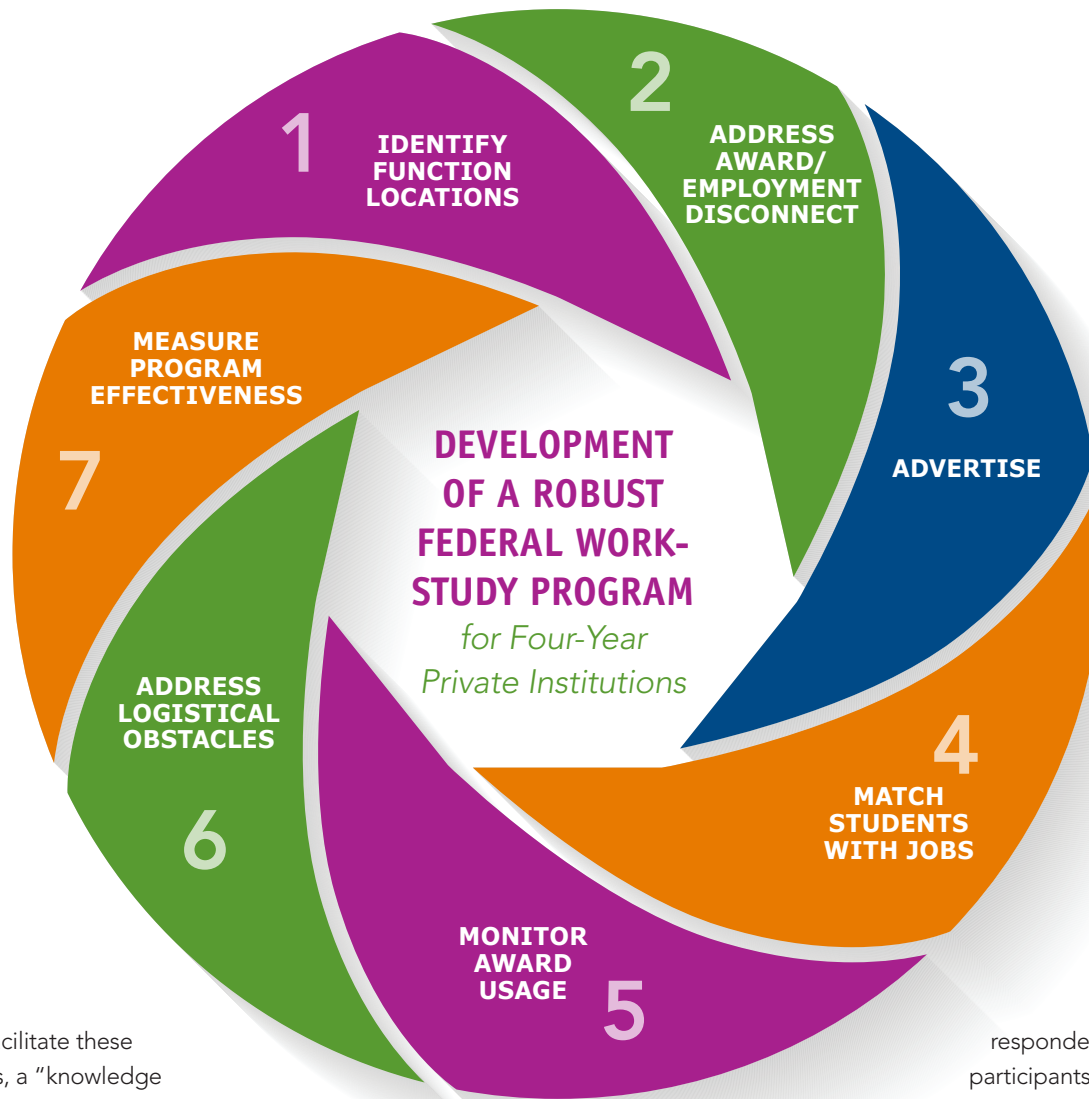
DEVELOPMENT OF A ROBUST FEDERAL WORK-STUDY PROGRAM

for Four-Year Private Institutions

1 IDENTIFY FUNCTION LOCATIONS

2 ADDRESS AWARD/ EMPLOYMENT DISCONNECT

3 ADVERTISE

4 MATCH STUDENTS WITH JOBS

5 MONITOR AWARD USAGE

6 ADDRESS LOGISTICAL OBSTACLES

7 MEASURE PROGRAM EFFECTIVENESS

cilitate these
, a "knowledge

responde
participants